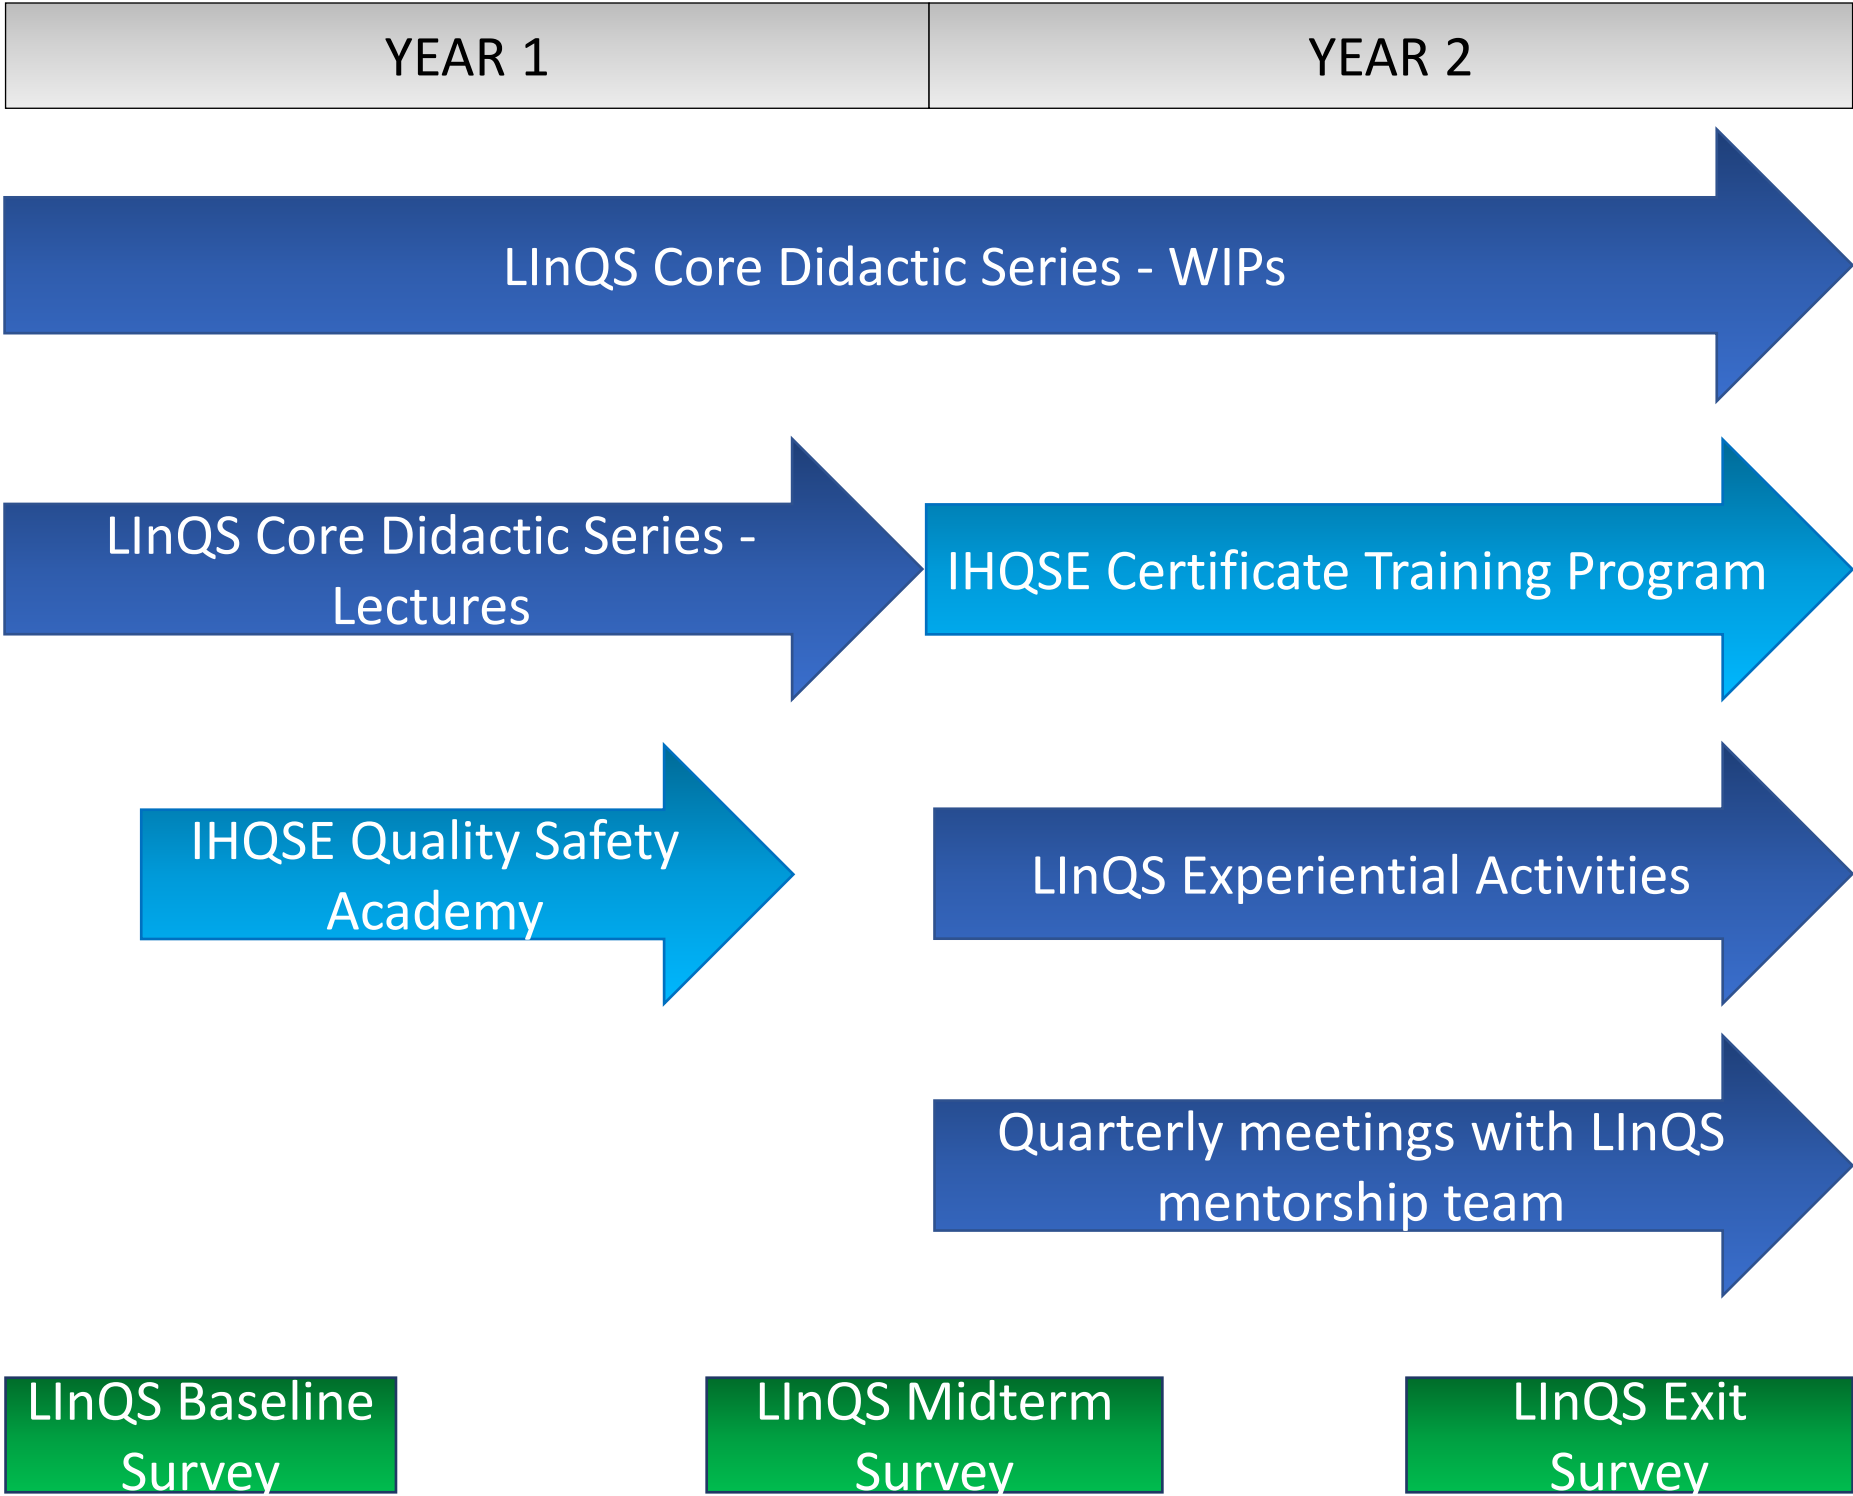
| YEAR 1 | YEAR 2 |
|---|---|

LInQS Core Didactic Series - WIPs

LInQS Core Didactic Series - Lectures

IHQSE Certificate Training Program

IHQSE Quality Safety Academy

LInQS Experiential Activities

Quarterly meetings with LInQS mentorship team

LInQS Baseline Survey

LInQS Midterm Survey

LInQS Exit Survey